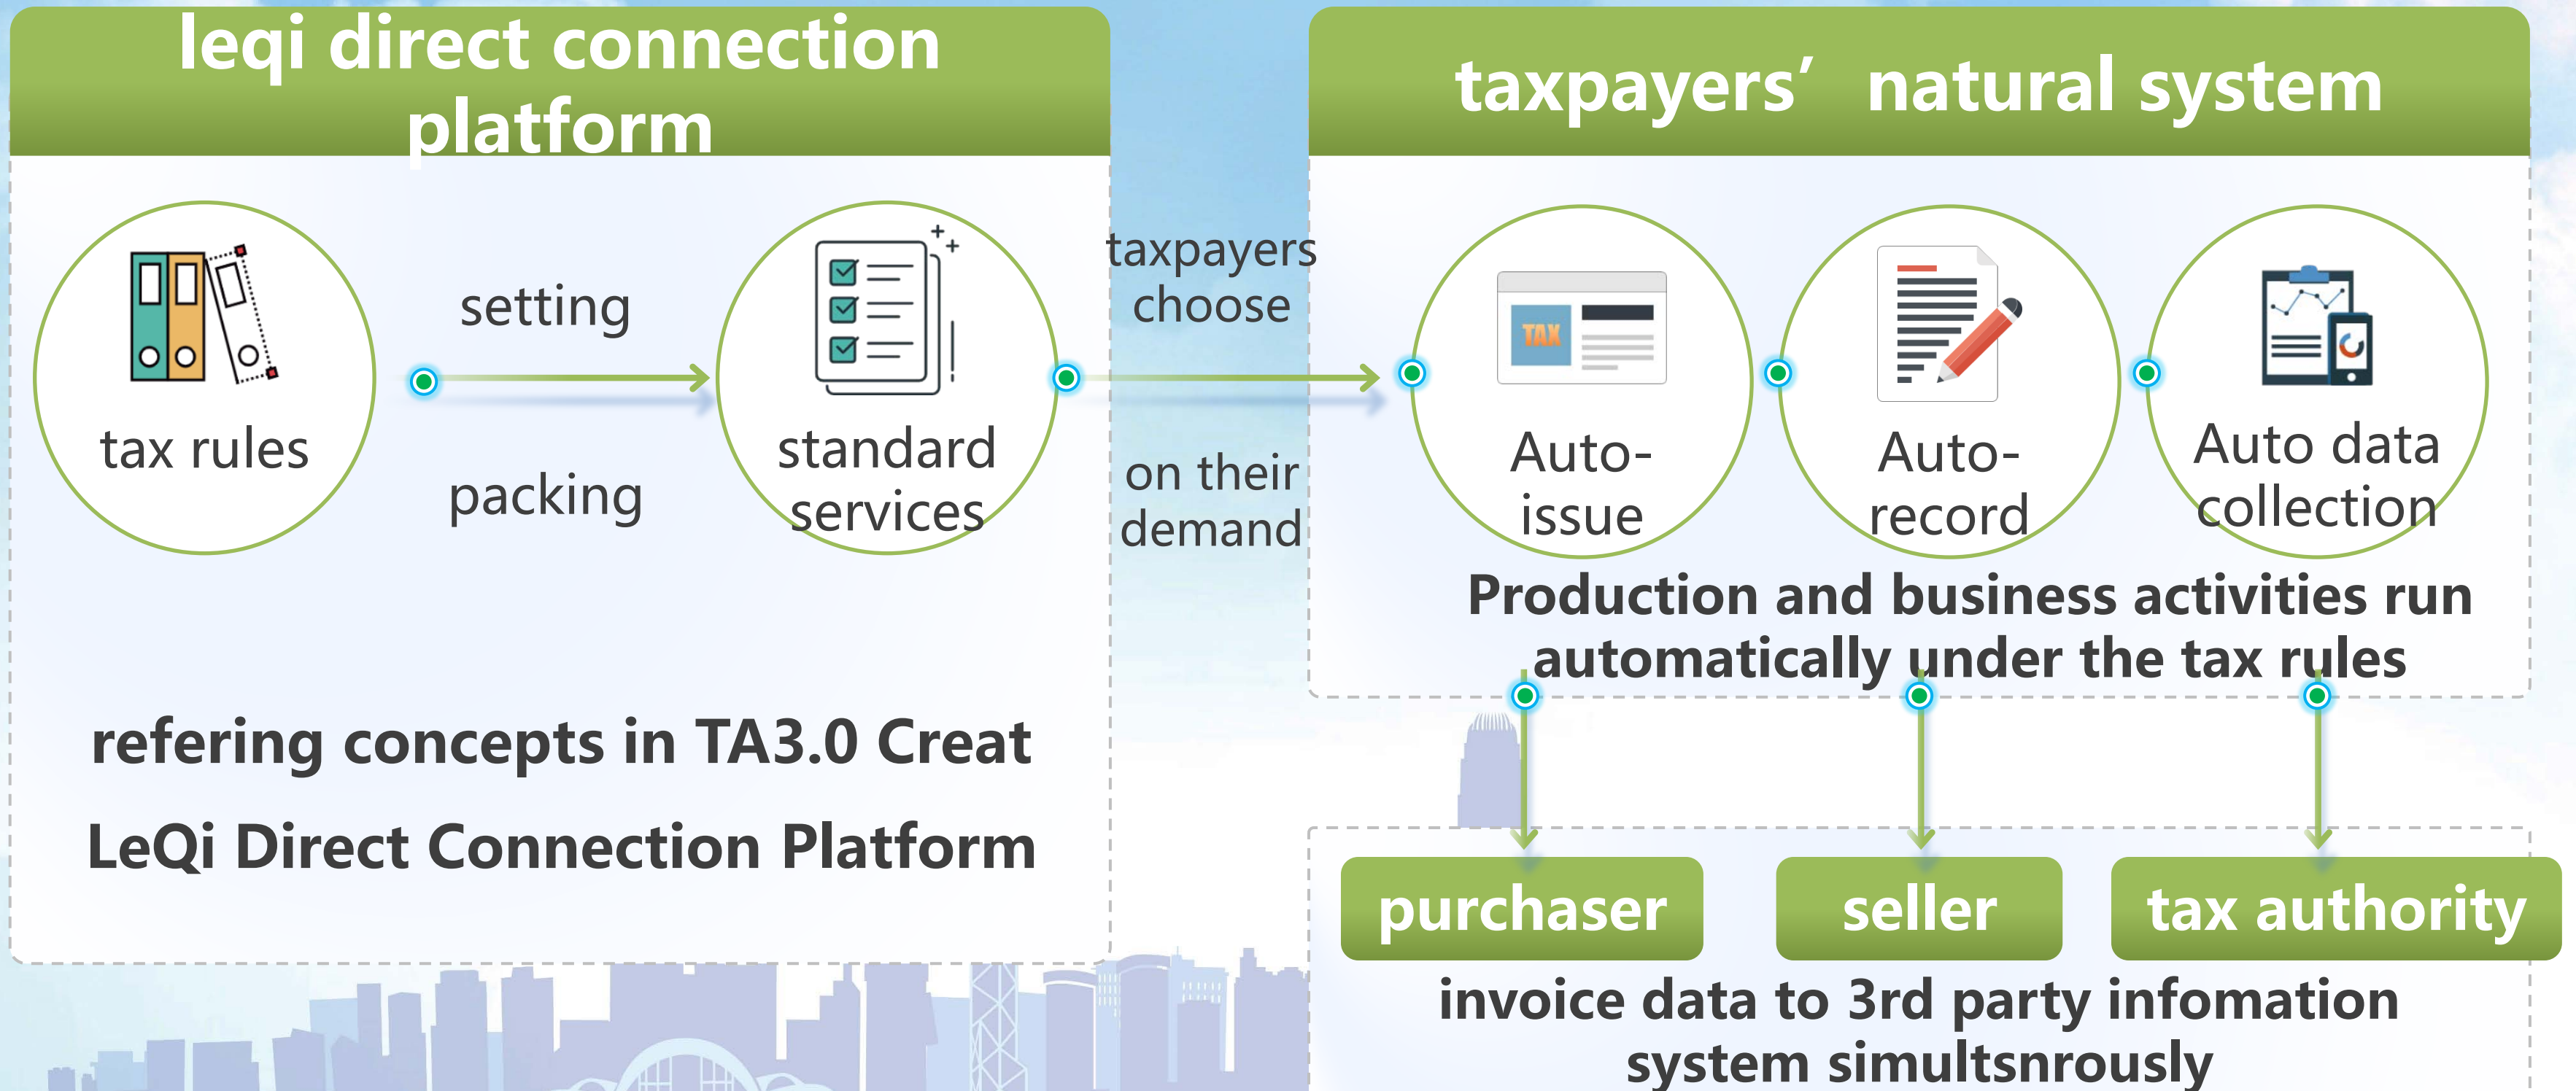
leqi direct connection platform

tax rules

setting

packing

standard services

taxpayers choose

on their demand

taxpayers’ natural system

TAX

Auto-issue

Auto-record

Auto data collection

Production and business activities run automatically under the tax rules

refering concepts in TA3.0 Creat

LeQi Direct Connection Platform

purchaser

seller

tax authority

invoice data to 3rd party infomation system simultsnrously